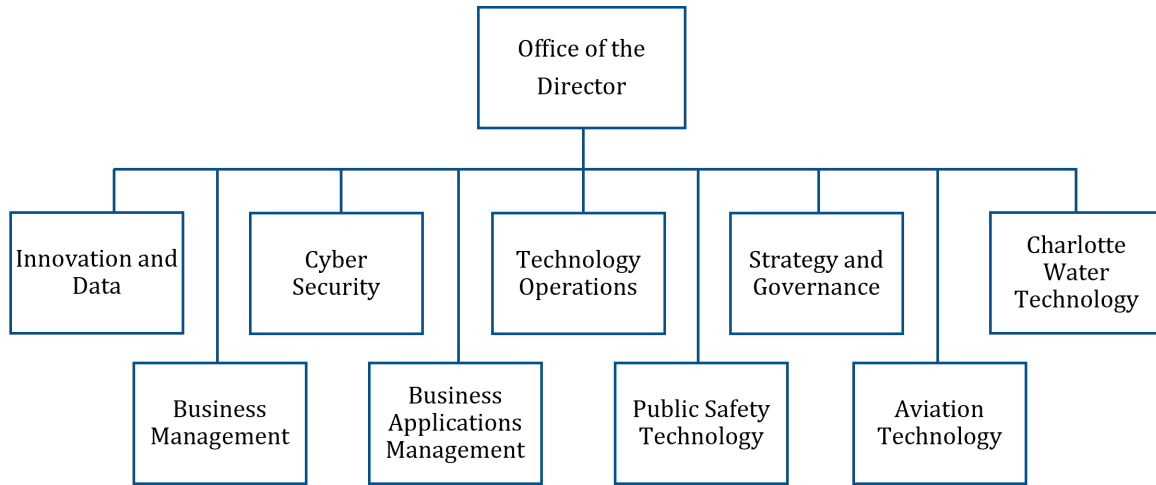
Office of the Director

Innovation and Data

Cyber Security

Technology Operations

Strategy and Governance

Charlotte Water Technology

Business Management

Business Applications Management

Public Safety Technology

Aviation Technology